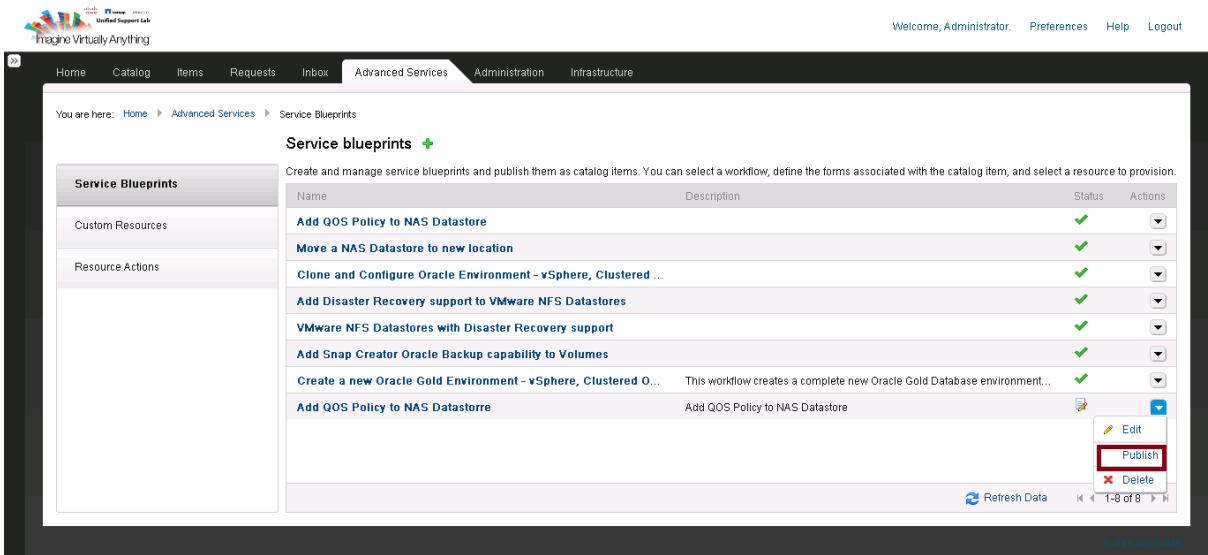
Unified Support Lab
Imagine Virtually Anything

Welcome, Administrator. Preferences Help Logout

Home Catalog Items Requests Inbox Advanced Services Administration Infrastructure

You are here: Home ▸ Advanced Services ▸ Service Blueprints

Service Blueprints
Custom Resources
Resource Actions

Service blueprints +

Create and manage service blueprints and publish them as catalog items. You can select a workflow, define the forms associated with the catalog item, and select a resource to provision.

| Name | Description | Status | Actions |
|---|---|---|---|
| Add QOS Policy to NAS Datastore | | ✔ | |
| Move a NAS Datastore to new location | | ✔ | |
| Clone and Configure Oracle Environment - vSphere, Clustered ... | | ✔ | |
| Add Disaster Recovery support to VMware NFS Datastores | | ✔ | |
| VMware NFS Datastores with Disaster Recovery support | | ✔ | |
| Add Snap Creator Oracle Backup capability to Volumes | | ✔ | |
| Create a new Oracle Gold Environment - vSphere, Clustered O... | This workflow creates a complete new Oracle Gold Database environment... | ✔ | |
| Add QOS Policy to NAS Datastorre | Add QOS Policy to NAS Datastore | | |

Edit
Publish
Delete

Refresh Data
1-8 of 8